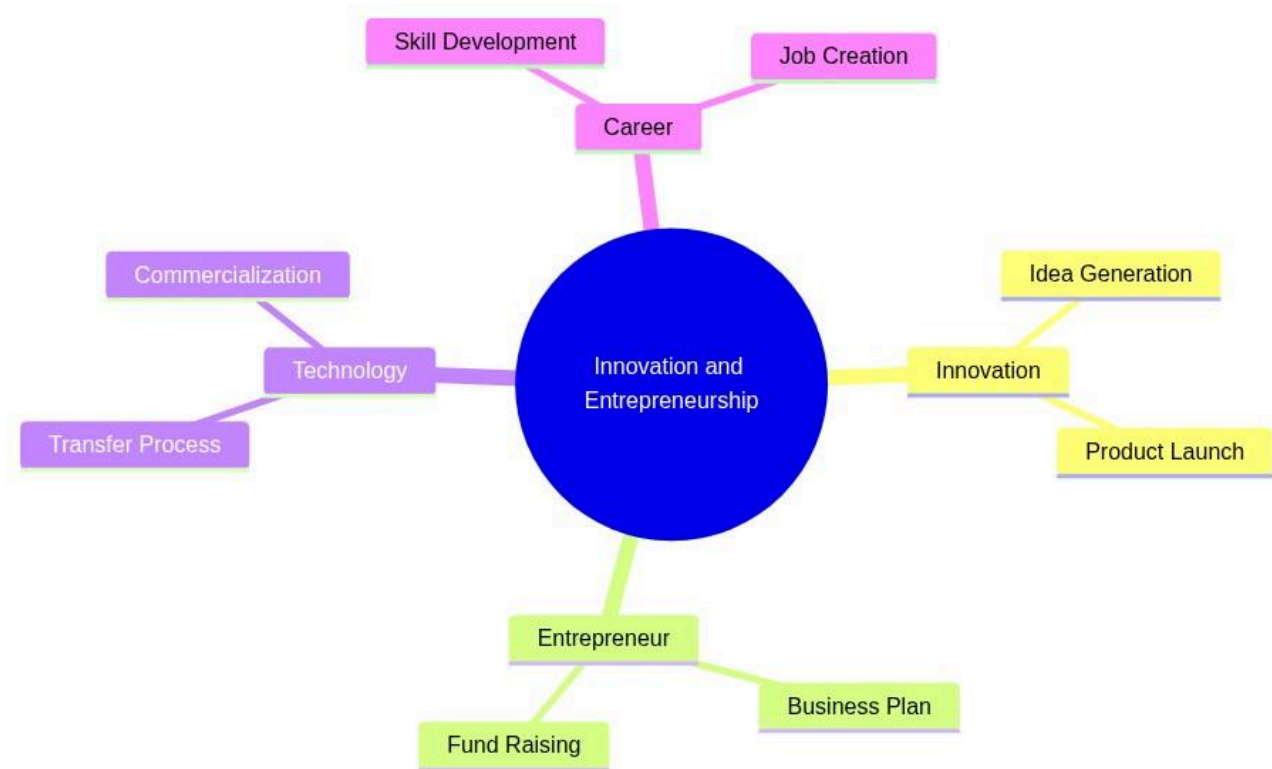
Innovation and Entrepreneurship

Career
Skill Development
Job Creation

Innovation
Idea Generation
Product Launch

Entrepreneur
Business Plan
Fund Raising

Technology
Commercialization
Transfer Process